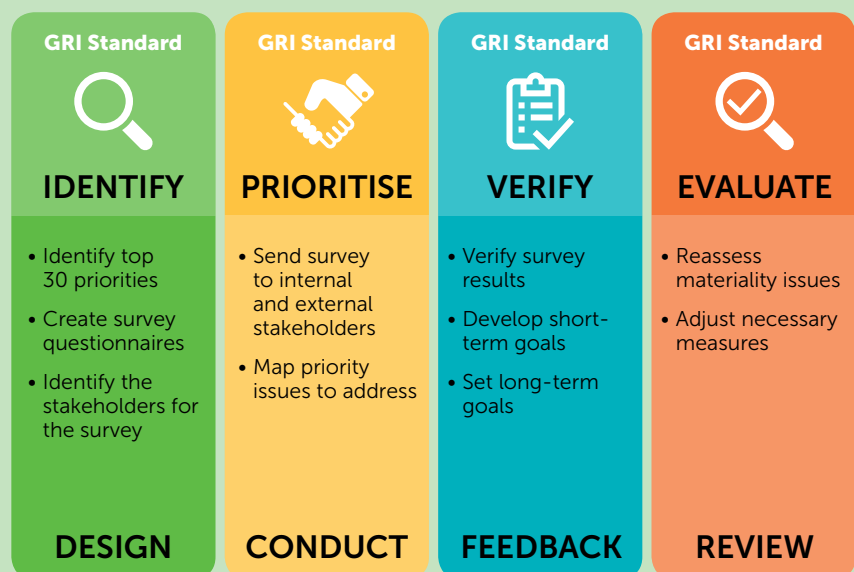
GRI Standard

IDENTIFY

• Identify top 30 priorities
• Create survey questionnaires
• Identify the stakeholders for the survey

DESIGN

GRI Standard

PRIORITISE

• Send survey to internal and external stakeholders
• Map priority issues to address

CONDUCT

GRI Standard

VERIFY

• Verify survey results
• Develop short-term goals
• Set long-term goals

FEEDBACK

GRI Standard

EVALUATE

• Reassess materiality issues
• Adjust necessary measures

REVIEW